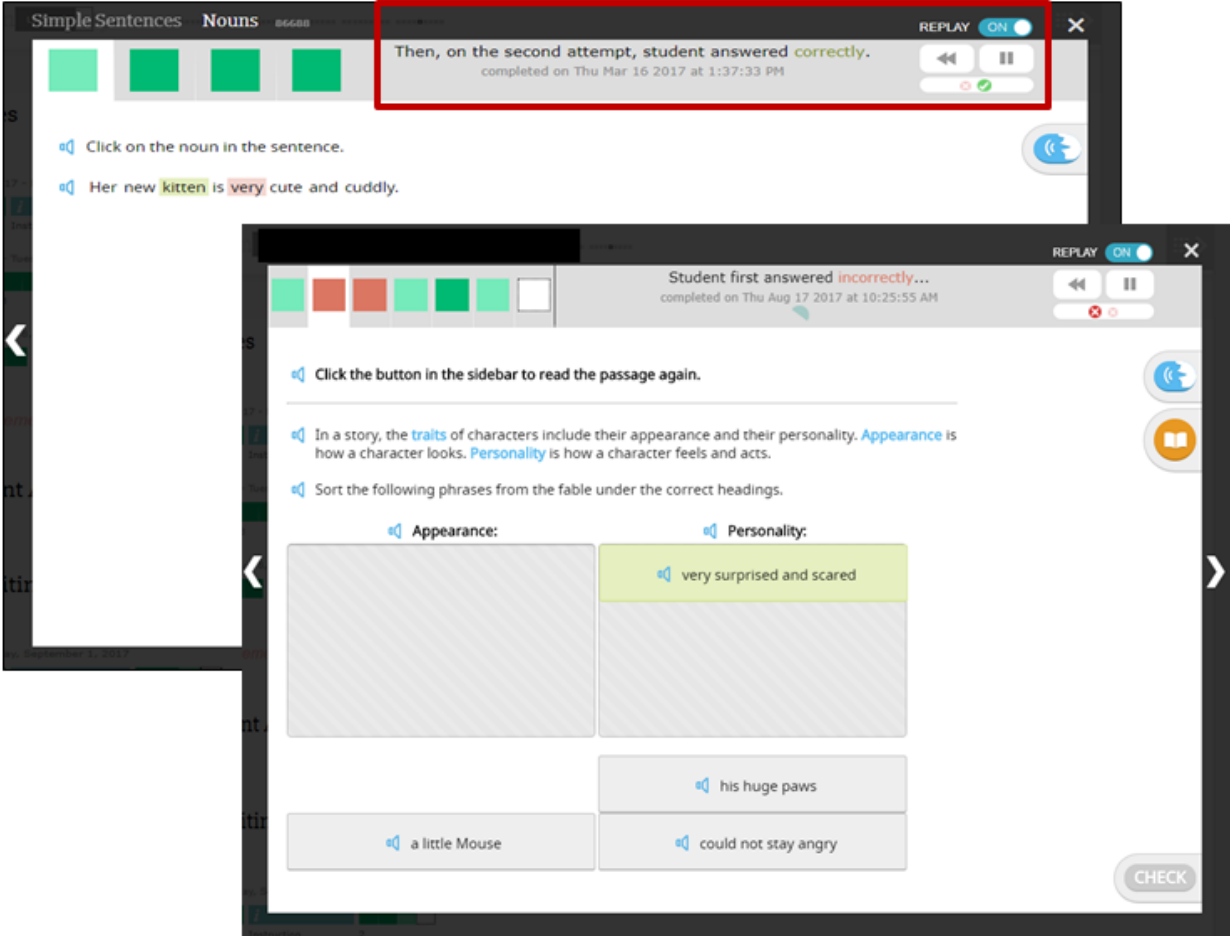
Simple Sentences Nouns

REPLAY ON

Then, on the second attempt, student answered correctly.
completed on Thu Mar 16 2017 at 1:37:33 PM

Click on the noun in the sentence.

Her new kitten is very cute and cuddly.

REPLAY ON

Student first answered incorrectly...
completed on Thu Aug 17 2017 at 10:25:55 AM

Click the button in the sidebar to read the passage again.

In a story, the traits of characters include their appearance and their personality. Appearance is how a character looks. Personality is how a character feels and acts.

Sort the following phrases from the fable under the correct headings.

| Appearance: | Personality: |
|---|---|
| | very surprised and scared |

his huge paws

a little Mouse

could not stay angry

CHECK